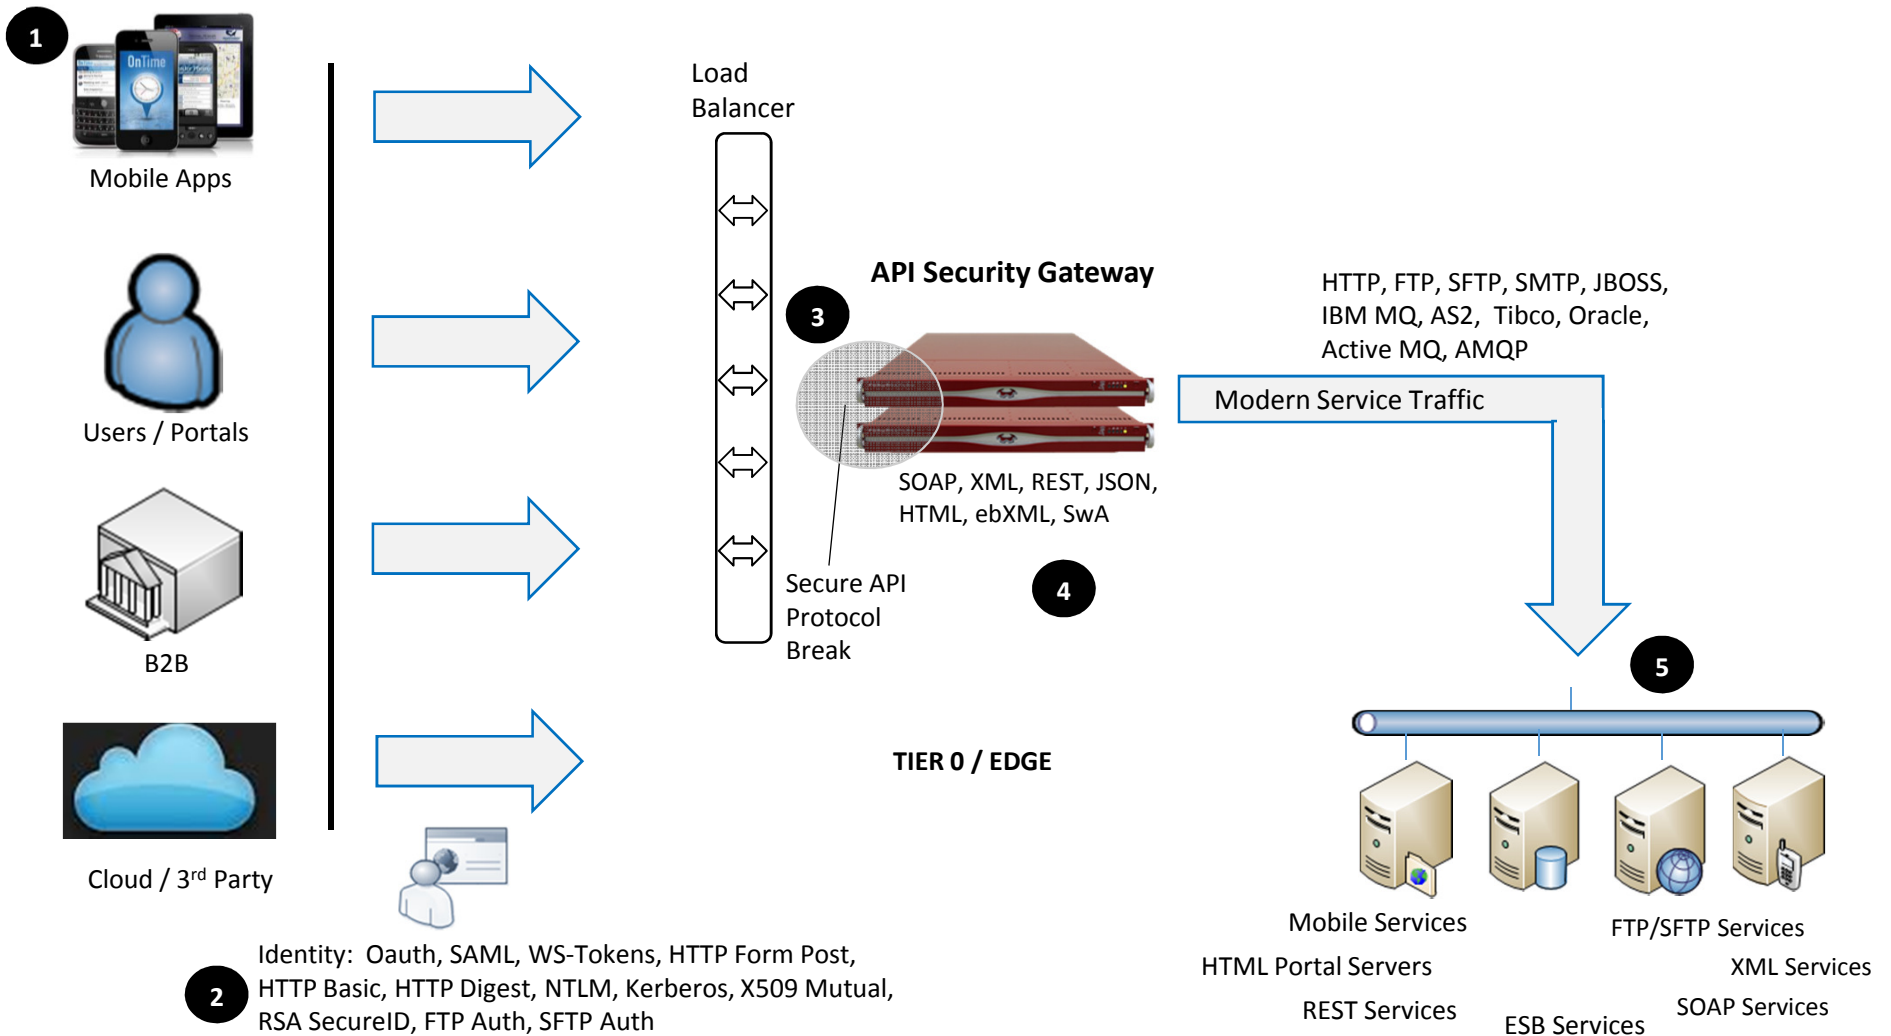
1

Mobile Apps

Users / Portals

B2B

Cloud / 3$^{rd}$ Party

Load Balancer

API Security Gateway

3

SOAP, XML, REST, JSON, HTML, ebXML, SwA

Secure API Protocol Break

4

HTTP, FTP, SFTP, SMTP, JBOSS, IBM MQ, AS2, Tibco, Oracle, Active MQ, AMQP

Modern Service Traffic

5

TIER 0 / EDGE

2

Identity: Oauth, SAML, WS-Tokens, HTTP Form Post, HTTP Basic, HTTP Digest, NTLM, Kerberos, X509 Mutual, RSA SecureID, FTP Auth, SFTP Auth

Mobile Services

FTP/SFTP Services

HTML Portal Servers

XML Services

REST Services

SOAP Services

ESB Services